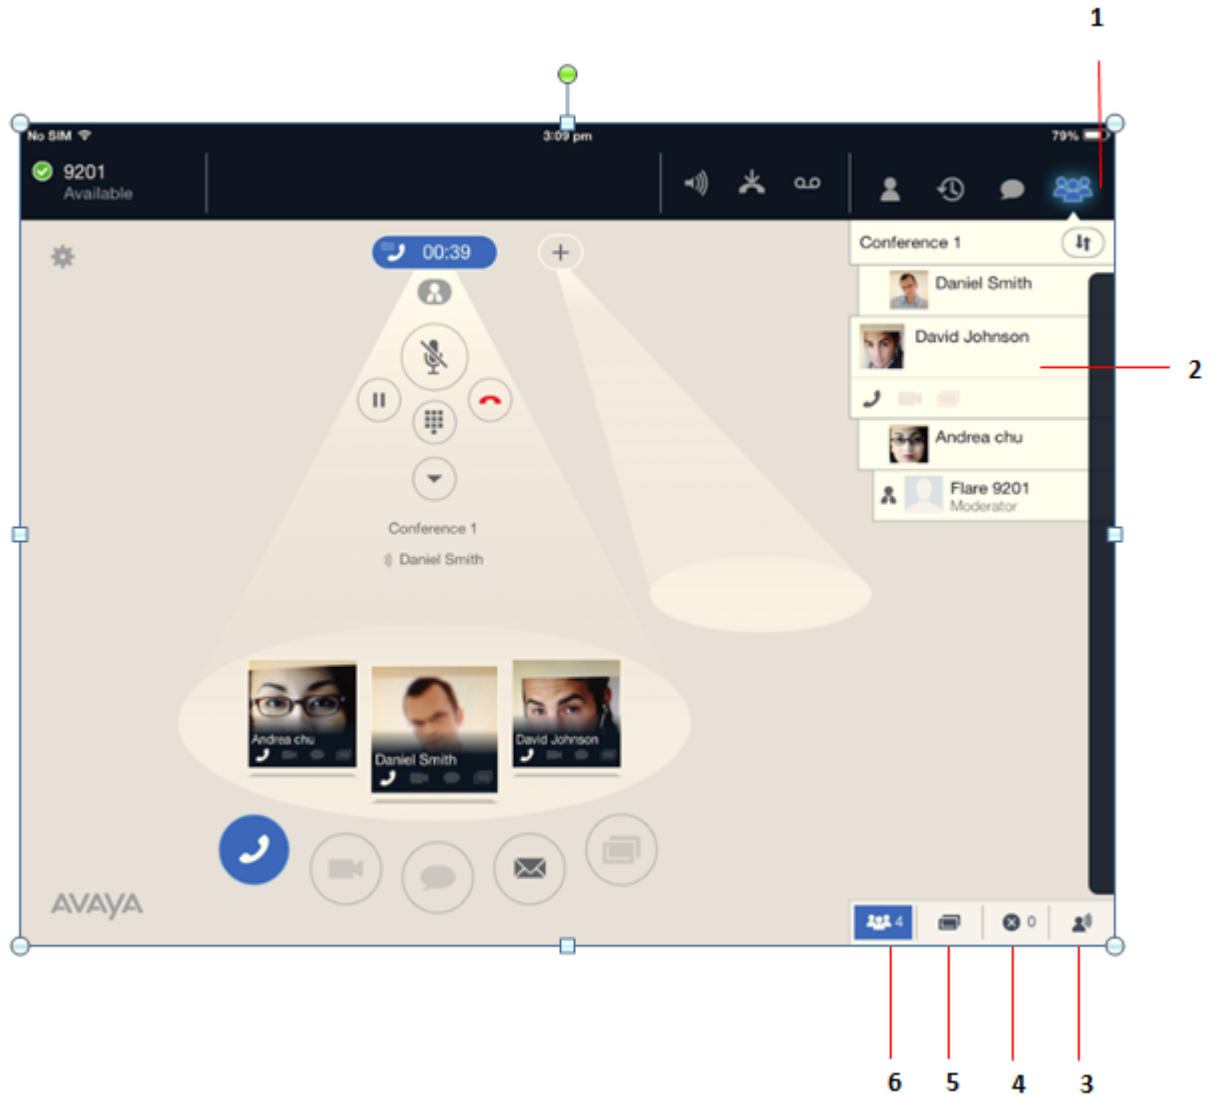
1

No SIM

3:09 pm

79%

9201
Available

00:39

Conference 1

Daniel Smith

David Johnson

2

Andrea chu

Flare 9201
Moderator

Conference 1

Daniel Smith

Andrea chu

Daniel Smith

David Johnson

AVAYA

4

0

6

5

4

3